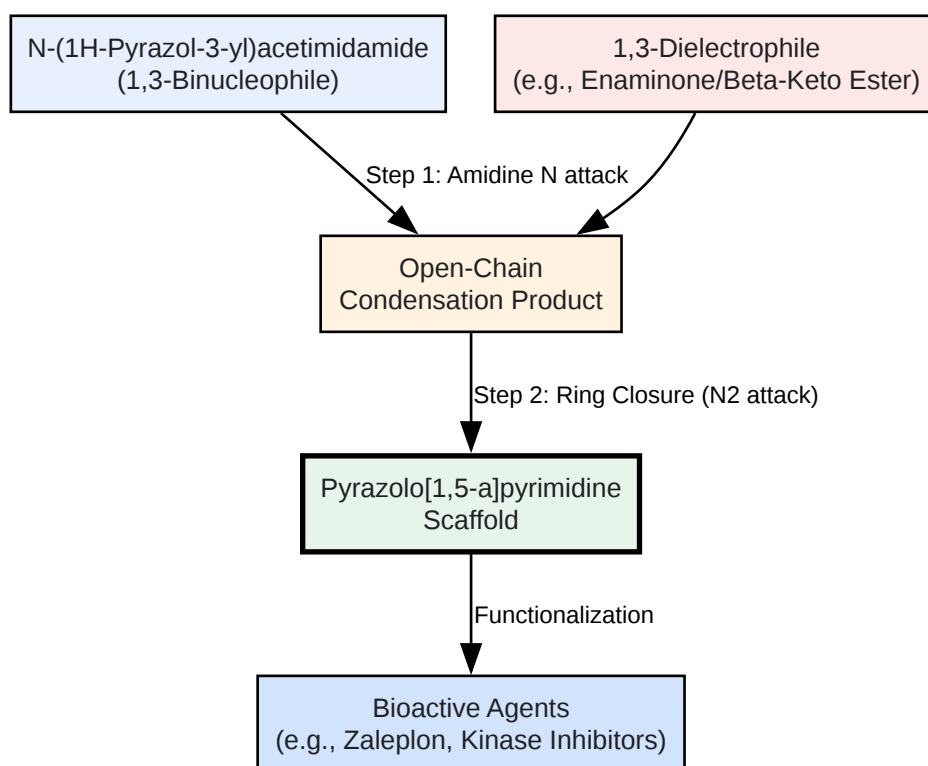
N-(1H-Pyrazol-3-yl)acetimidamide
(1,3-Binucleophile)

1,3-Dielectrophile
(e.g., Enaminone/Beta-Keto Ester)

Step 1: Amidine N attack

Open-Chain
Condensation Product

Step 2: Ring Closure (N2 attack)

Pyrazolo[1,5-a]pyrimidine
Scaffold

Functionalization

Bioactive Agents
(e.g., Zaleplon, Kinase Inhibitors)